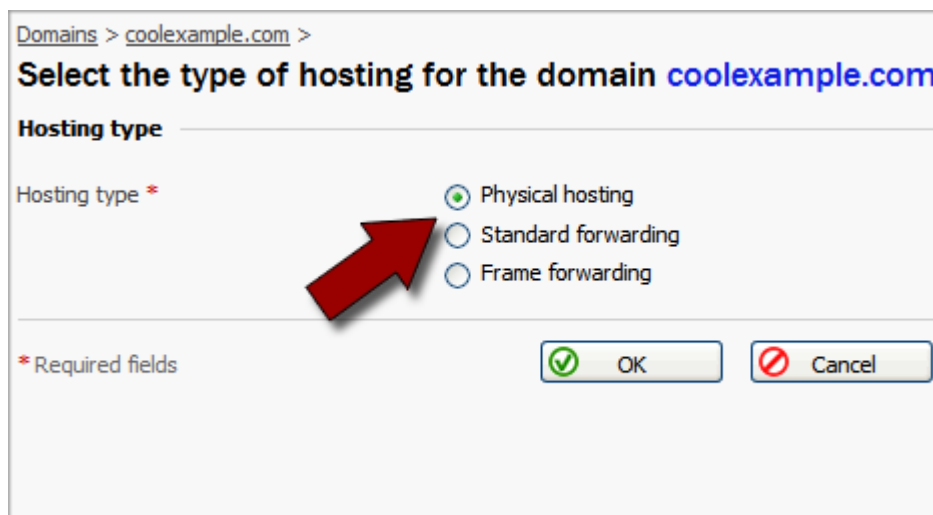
Domains > coolexample.com >

Select the type of hosting for the domain coolexample.com

Hosting type

Hosting type *

Physical hosting

Standard forwarding

Frame forwarding

* Required fields

OK

Cancel